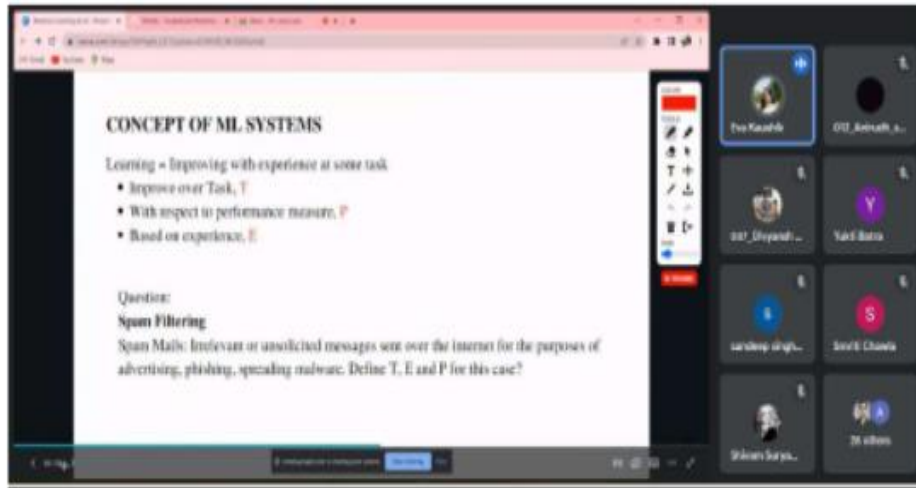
CONCEPT OF ML SYSTEMS

Learning = Improving with experience at some task

- Improve over Task, T
- With respect to performance measure, P
- Based on experience, E

Question:

Spam Filtering

Spam Mails: Irrelevant or unsolicited messages sent over the internet for the purposes of advertising, phishing, spreading malware. Define T, E and P for this case?

Eva Kaushik

032_Anirudh_a...

037_Divyansh...

Y

Yatil Batra

S

sandeep singh...

S

Smriti Chawla

Shivam Surya...

26 others